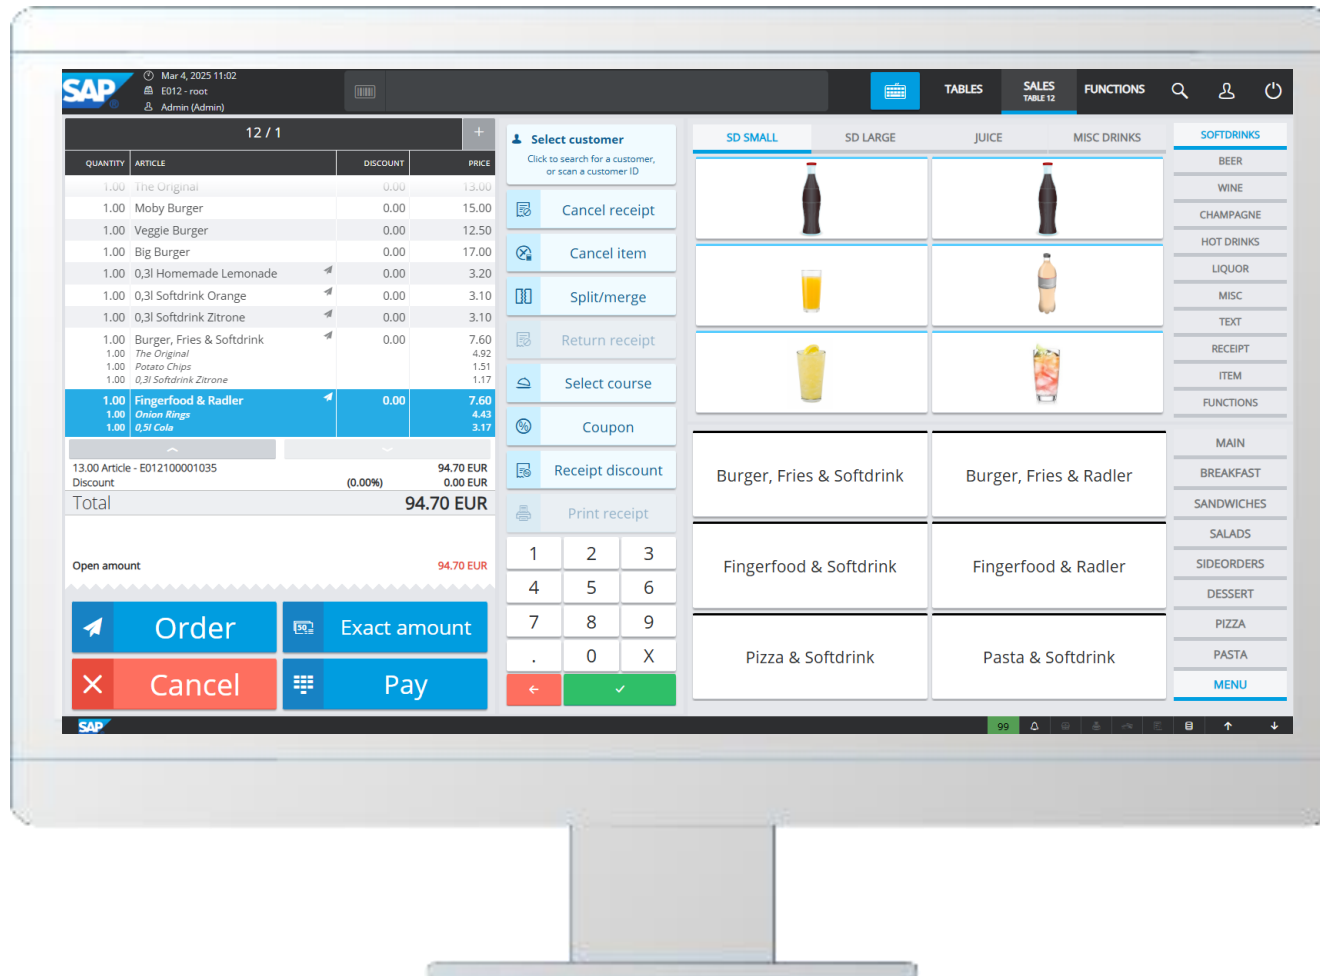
SAP

Mar 4, 2025 11:02
E012 - root
Admin (Admin)

TABLES
SALES
TABLE 12
FUNCTIONS

12 / 1
+

| QUANTITY | ARTICLE | DISCOUNT | PRICE |
|---|---|---|---|
| 1.00 | The Original | 0.00 | 13.00 |
| 1.00 | Moby Burger | 0.00 | 15.00 |
| 1.00 | Veggie Burger | 0.00 | 12.50 |
| 1.00 | Big Burger | 0.00 | 17.00 |
| 1.00 | 0,3l Homemade Lemonade | 0.00 | 3.20 |
| 1.00 | 0,3l Softdrink Orange | 0.00 | 3.10 |
| 1.00 | 0,3l Softdrink Zitrone | 0.00 | 3.10 |
| 1.00 | Burger, Fries & Softdrink | 0.00 | 7.60 |
| 1.00 | The Original | | 4.92 |
| 1.00 | Potato Chips | | 1.51 |
| 1.00 | 0,3l Softdrink Zitrone | | 1.17 |
| 1.00 | Fingerfood & Radler | 0.00 | 7.60 |
| 1.00 | Onion Rings | | 4.43 |
| 1.00 | 0,5l Cola | | 3.17 |

13.00 Article - E012100001035 94.70 EUR
Discount (0.00%) 0.00 EUR
Total 94.70 EUR

Open amount 94.70 EUR

Order
Exact amount
Cancel
Pay

Select customer
Click to search for a customer, or scan a customer ID
Cancel receipt
Cancel item
Split/merge
Return receipt
Select course
Coupon
Receipt discount
Print receipt

1 2 3
4 5 6
7 8 9
. 0 X

SD SMALL
SD LARGE
JUICE
MISC DRINKS

Burger, Fries & Softdrink
Burger, Fries & Radler
Fingerfood & Softdrink
Fingerfood & Radler
Pizza & Softdrink
Pasta & Softdrink

SOFTDRINKS
BEER
WINE
CHAMPAGNE
HOT DRINKS
LIQUOR
MISC
TEXT
RECEIPT
ITEM
FUNCTIONS
MAIN
BREAKFAST
SANDWICHES
SALADS
SIDEORDERS
DESSERT
PIZZA
PASTA
MENU

SAP
99